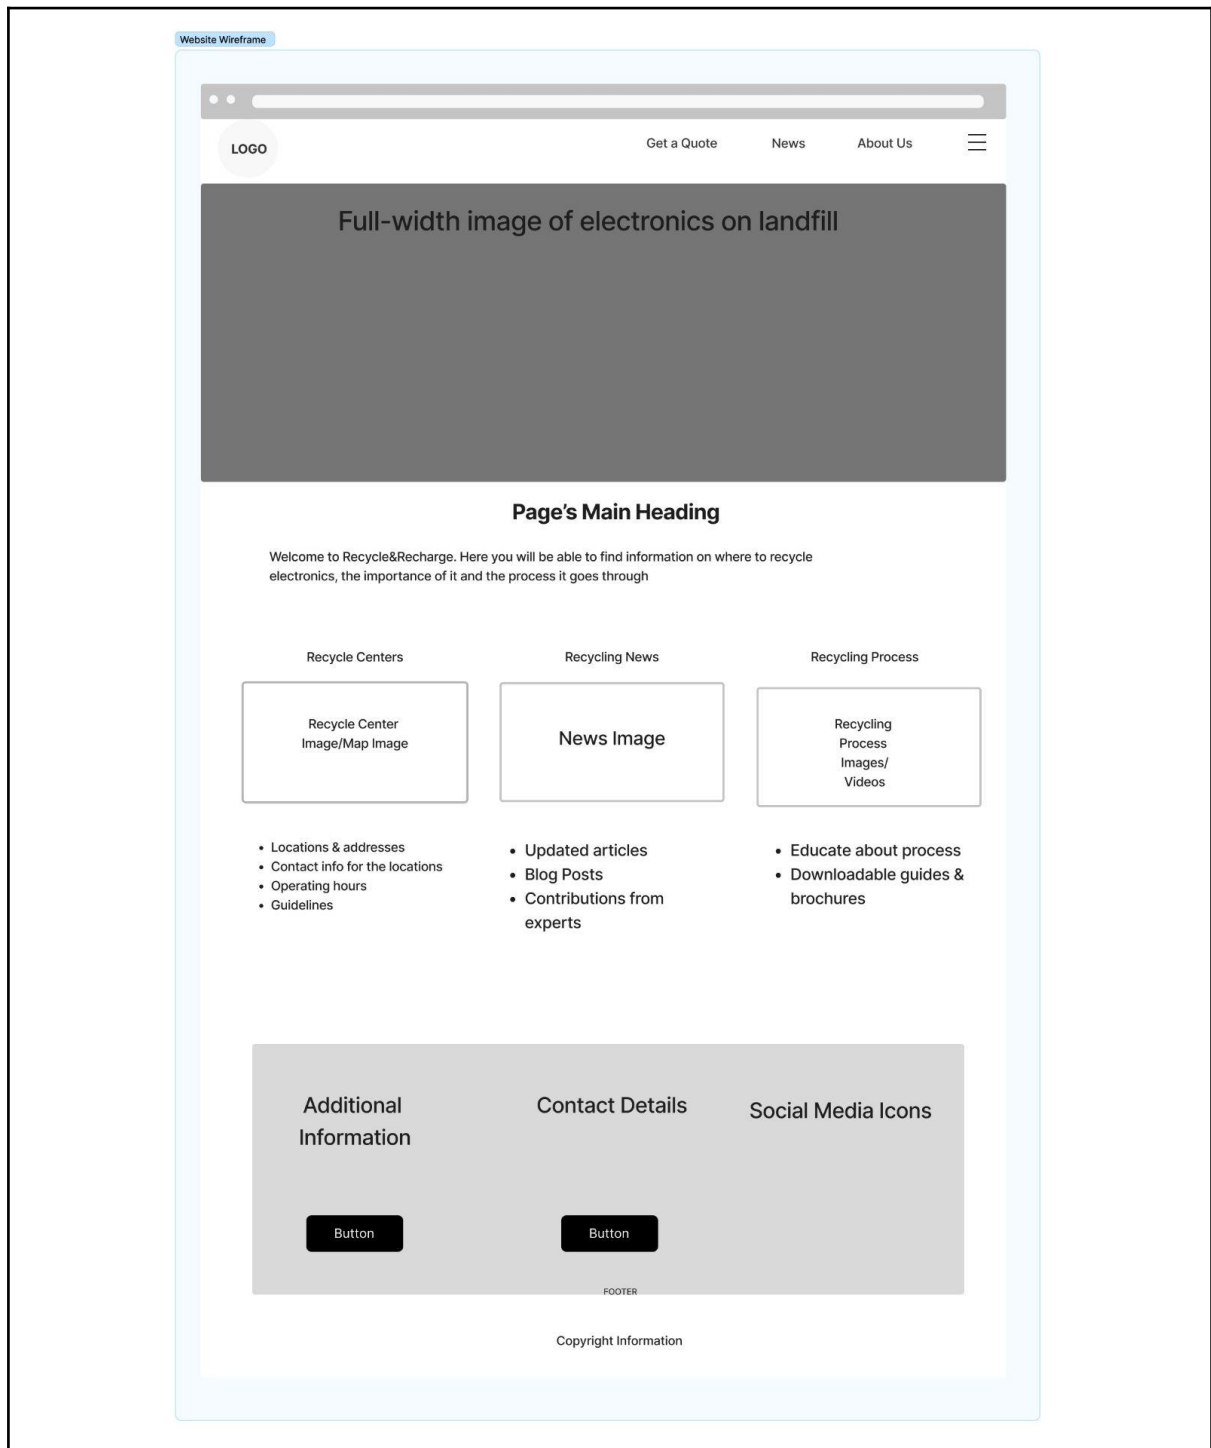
Website Wireframe

LOGO

Get a Quote News About Us

Full-width image of electronics on landfill

Page's Main Heading

Welcome to Recycle&Recharge. Here you will be able to find information on where to recycle electronics, the importance of it and the process it goes through

Recycle Centers

Recycle Center Image/Map Image

- Locations & addresses
- Contact info for the locations
- Operating hours
- Guidelines

Recycling News

News Image

- Updated articles
- Blog Posts
- Contributions from experts

Recycling Process

Recycling Process Images/ Videos

- Educate about process
- Downloadable guides & brochures

Additional Information

Button

Contact Details

Button

Social Media Icons

FOOTER

Copyright Information